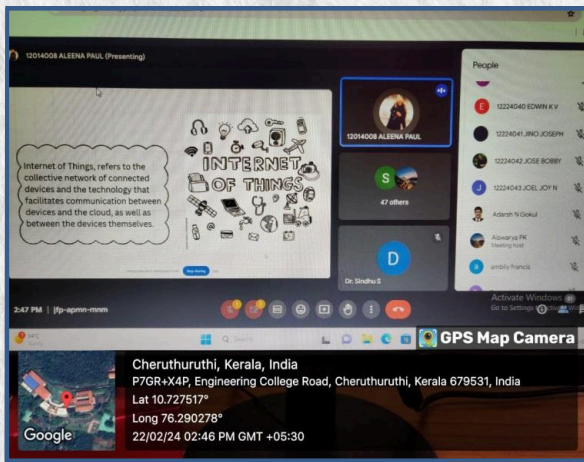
12014008 ALEENA PAUL (Presenting)

Internet of Things, refers to the collective network of connected devices and the technology that facilitates communication between devices and the cloud, as well as between the devices themselves.

INTERNET OF THINGS

Stop sharing

12014008 ALEENA PAUL

S

47 others

D

Dr. Sindhu S

People

E 12224040 EDWIN K V

12224041 JINO JOSEPH

12224042 JOSE BOBBY

J 12224043 JOEL JOY N

Adarsh N Gokul

Aiswarya PK
Meeting host

ambily francis

2:47 PM | jfp-apmn-mmm

Activate Windows
Go to Settings to activate Windows.

Search

GPS Map Camera

Cheruthuruthi, Kerala, India
P7GR+X4P, Engineering College Road, Cheruthuruthi, Kerala 679531, India
Lat 10.727517°
Long 76.290278°
22/02/24 02:46 PM GMT +05:30

Google